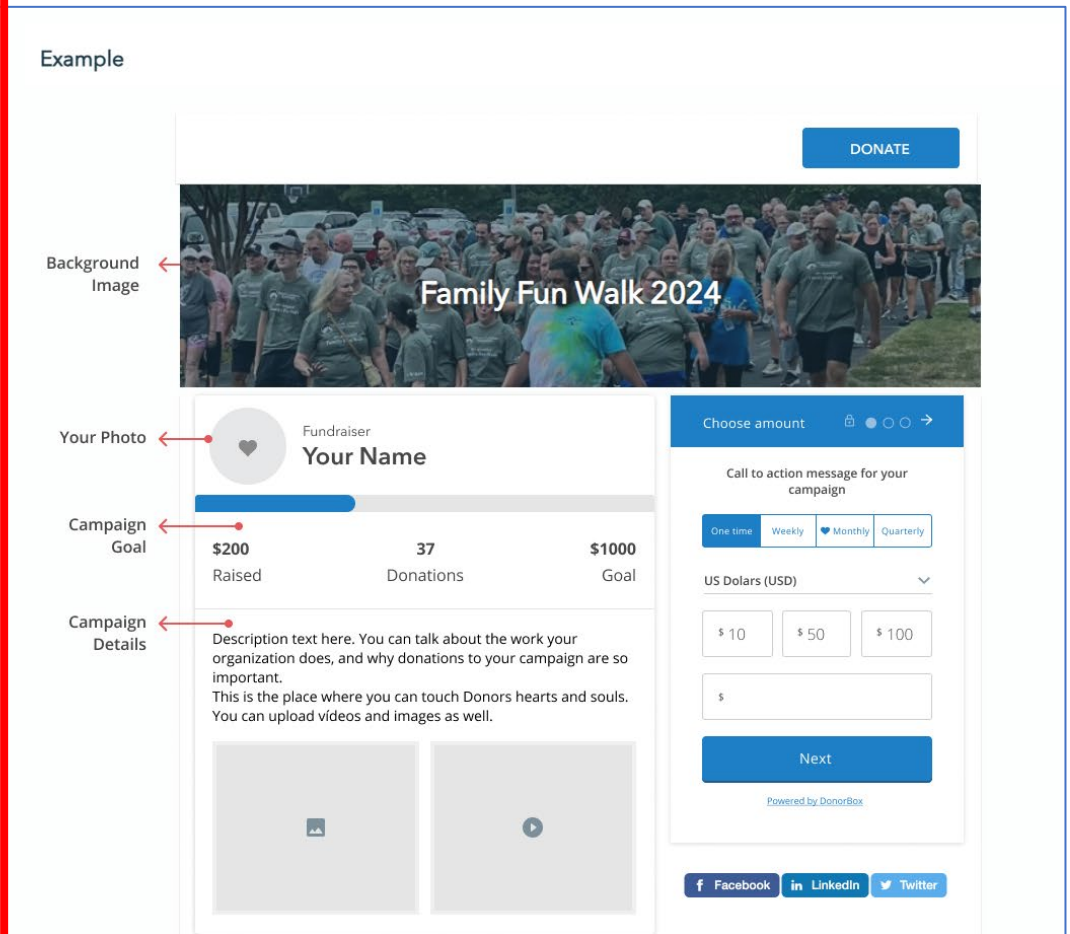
Example

DONATE

Background Image

Family Fun Walk 2024

Your Photo

Fundraiser
Your Name

Campaign Goal

| $200 | 37 | $1000 |
|---|---|---|
| Raised | Donations | Goal |

Campaign Details

Description text here. You can talk about the work your organization does, and why donations to your campaign are so important.
This is the place where you can touch Donors hearts and souls. You can upload vídeos and images as well.

Choose amount

Call to action message for your campaign

One time | Weekly | Monthly | Quarterly

US Dollars (USD)

$ 10 | $ 50 | $ 100

$

Next

Powered by DonorBox

Facebook | LinkedIn | Twitter